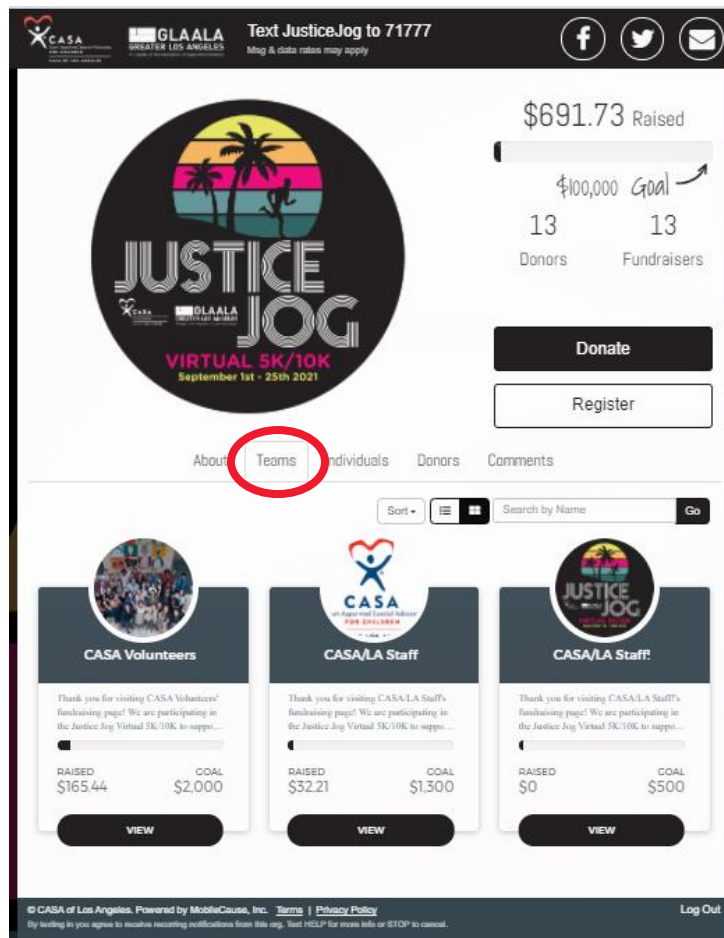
CASA

GLAALA GREATER LOS ANGELES

Text JusticeJog to 71777
Msg & data rates may apply

$691.73 Raised

$100,000 Goal

13 Donors

13 Fundraisers

JUSTICE JOG
CASA GLAALA
VIRTUAL 5K/10K
September 1st - 25th 2021

Donate

Register

About Teams Individuals Donors Comments

Sort

Search by Name

Go

CASA Volunteers

Thank you for visiting CASA Volunteers' fundraising page! We are participating in the Justice Jog Virtual 5K/10K to suppo...

RAISED $165.44
GOAL $2,000

VIEW

CASA
an Appointed Special Advocate FOR CHILDREN

CASA/LA Staff

Thank you for visiting CASA/LA Staff's fundraising page! We are participating in the Justice Jog Virtual 5K/10K to suppo...

RAISED $32.21
GOAL $1,300

VIEW

JUSTICE JOG

CASA/LA Staff!

Thank you for visiting CASA/LA Staff!'s fundraising page! We are participating in the Justice Jog Virtual 5K/10K to suppo...

RAISED $0
GOAL $500

VIEW

© CASA of Los Angeles. Powered by MobileCause, Inc. Terms | Privacy Policy
By texting in you agree to receive recurring notifications from this org. Text HELP for more info or STOP to cancel.

Log Out